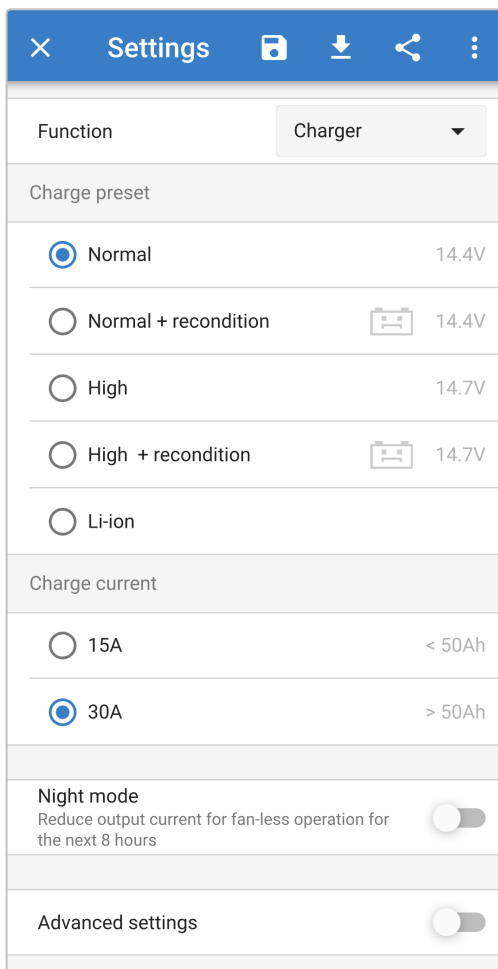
Settings

Function

Charger

Charge preset

Normal 14.4V

Normal + recondition 14.4V

High 14.7V

High + recondition 14.7V

Li-ion

Charge current

15A < 50Ah

30A > 50Ah

Night mode
Reduce output current for fan-less operation for the next 8 hours

Advanced settings